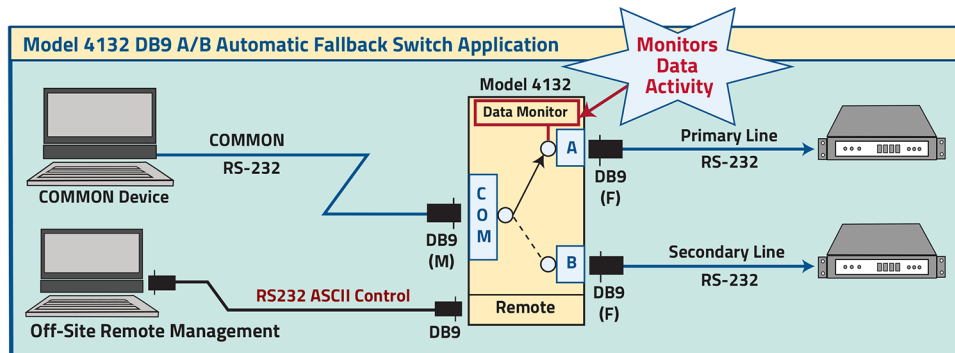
Model 4132 DB9 A/B Automatic Fallback Switch Application

Monitors Data Activity

Model 4132

Data Monitor

COMMON

RS-232

COMMON Device

C O M

DB9 (M)

A

B

DB9 (F)

DB9 (F)

Primary Line

RS-232

Secondary Line

RS-232

RS232 ASCII Control

Remote

DB9

Off-Site Remote Management